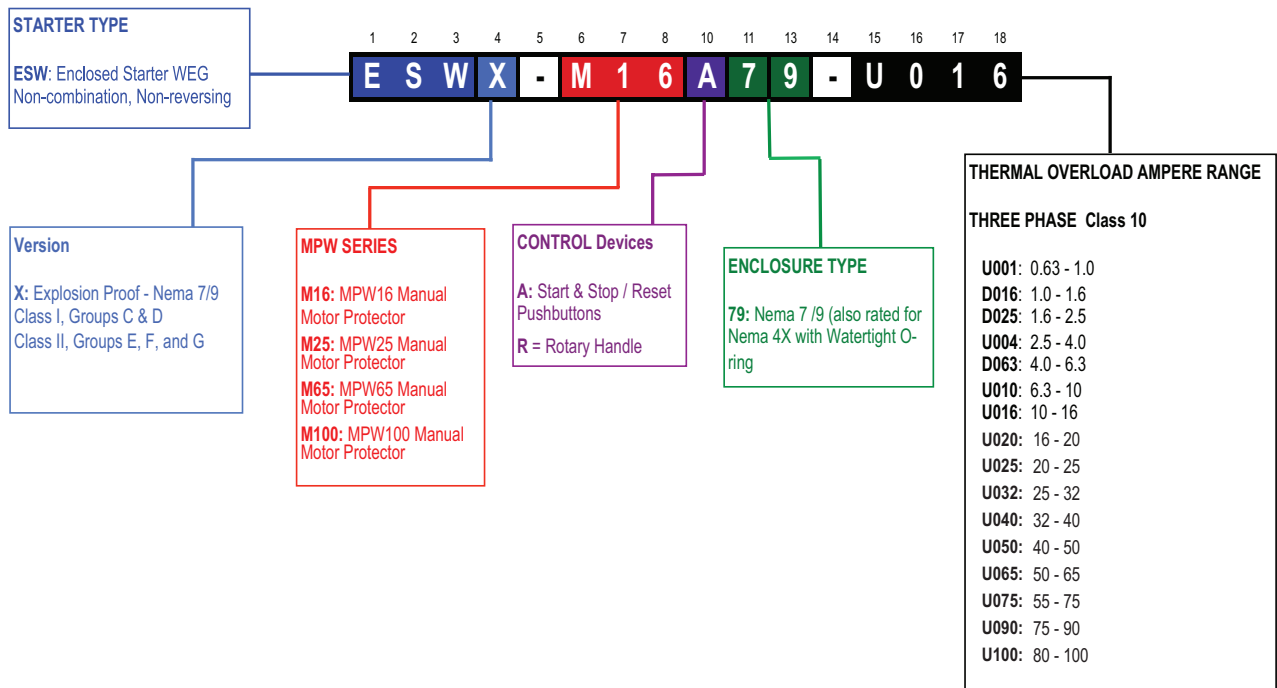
STARTER TYPE

ESW: Enclosed Starter WEG Non-combination, Non-reversing

| 1 | 2 | 3 | 4 | 5 | 6 | 7 | 8 | 10 | 11 | 13 | 14 | 15 | 16 | 17 | 18 |
|---|---|---|---|---|---|---|---|---|---|---|---|---|---|---|---|
| E | S | W | X | - | M | 1 | 6 | A | 7 | 9 | - | U | 0 | 1 | 6 |

Version

X: Explosion Proof - Nema 7/9 Class I, Groups C & D Class II, Groups E, F, and G

MPW SERIES

M16: MPW16 Manual Motor Protector

M25: MPW25 Manual Motor Protector

M65: MPW65 Manual Motor Protector

M100: MPW100 Manual Motor Protector

CONTROL Devices

A: Start & Stop / Reset Pushbuttons

R = Rotary Handle

ENCLOSURE TYPE

79: Nema 7 /9 (also rated for Nema 4X with Watertight O-ring

THERMAL OVERLOAD AMPERE RANGE

THREE PHASE Class 10

U001: 0.63 - 1.0
D016: 1.0 - 1.6
D025: 1.6 - 2.5
U004: 2.5 - 4.0
D063: 4.0 - 6.3
U010: 6.3 - 10
U016: 10 - 16
U020: 16 - 20
U025: 20 - 25
U032: 25 - 32
U040: 32 - 40
U050: 40 - 50
U065: 50 - 65
U075: 55 - 75
U090: 75 - 90
U100: 80 - 100